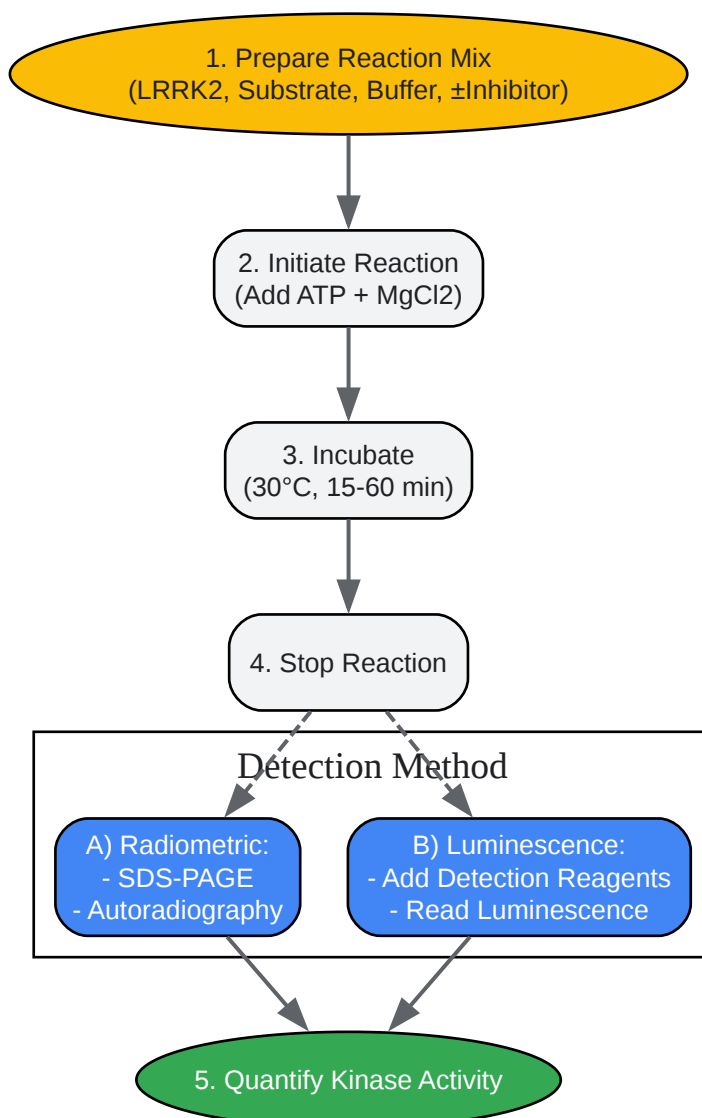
1. Prepare Reaction Mix
(LRRK2, Substrate, Buffer, ±Inhibitor)

2. Initiate Reaction
(Add ATP + MgCl2)

3. Incubate
(30°C, 15-60 min)

4. Stop Reaction

Detection Method

A) Radiometric:
- SDS-PAGE
- Autoradiography

B) Luminescence:
- Add Detection Reagents
- Read Luminescence

5. Quantify Kinase Activity